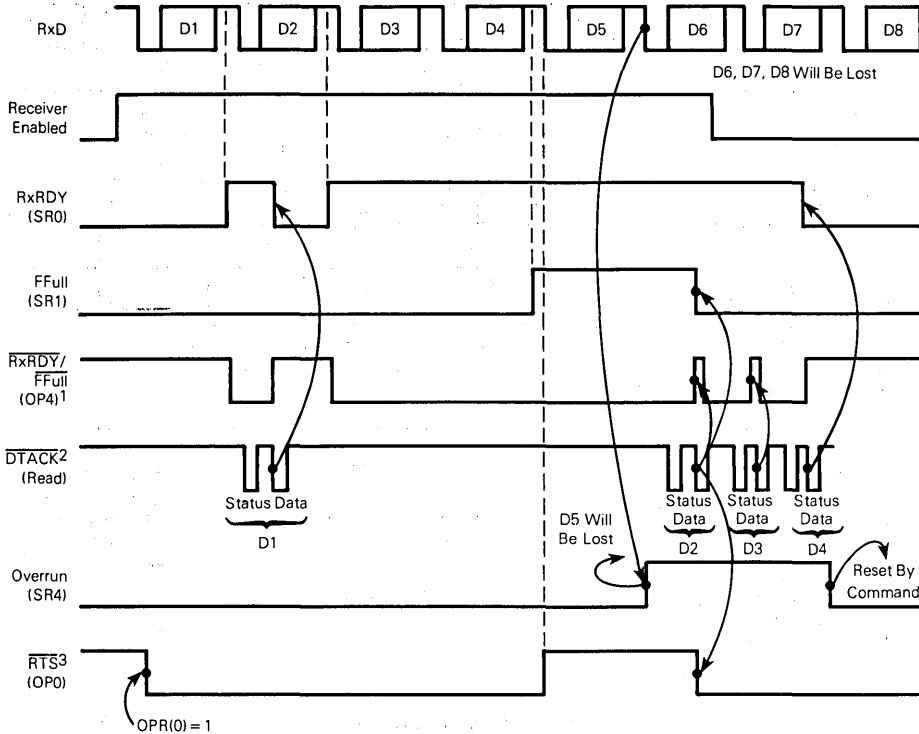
RxD
D1
D2
D3
D4
D5
D6
D7
D8
D6, D7, D8 Will Be Lost

Receiver Enabled

RxRDY (SR0)

FFull (SR1)

$\overline{RxRDY}/\overline{FFull}$ (OP4)$^1$

$\overline{DTACK}^2$ (Read)

Status Data
D1

D5 Will Be Lost

Status Data
D2
Status Data
D3
Status Data
D4

Overrun (SR4)

Reset By Command

$\overline{RTS}^3$ (OP0)

OPR(0) = 1